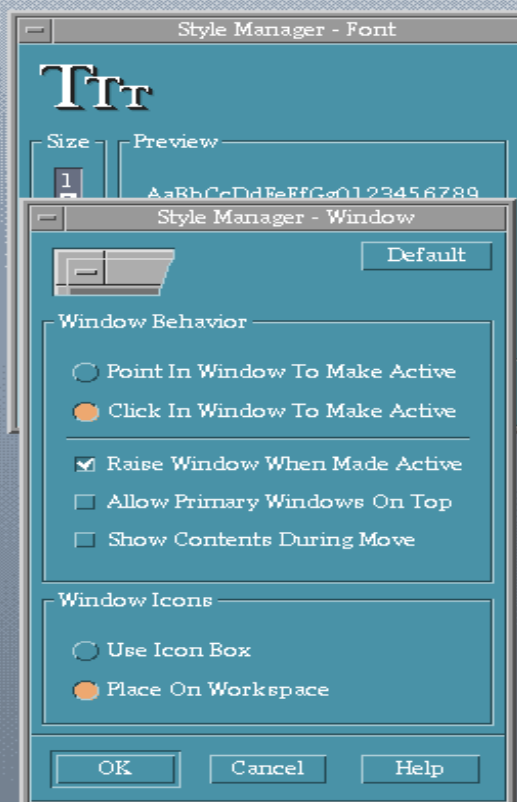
Style Manager - Font

TTT

Size

1

Preview

AaBbCcDdEeFfGg0123456789

Style Manager - Window

Default

Window Behavior

Point In Window To Make Active

Click In Window To Make Active

Raise Window When Made Active

Allow Primary Windows On Top

Show Contents During Move

Window Icons

Use Icon Box

Place On Workspace

OK

Cancel

Help